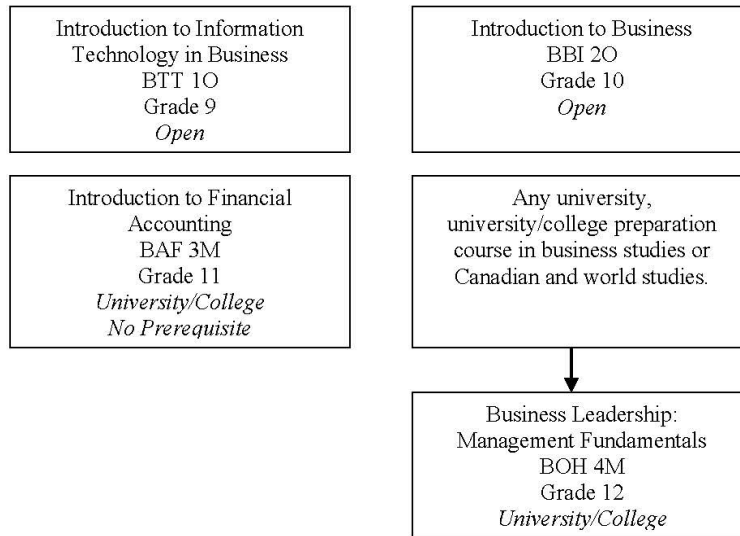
Introduction to Information Technology in Business
BTT 1O
Grade 9
*Open*

Introduction to Business
BBI 2O
Grade 10
*Open*

Introduction to Financial Accounting
BAF 3M
Grade 11
*University/College*
*No Prerequisite*

Any university, university/college preparation course in business studies or Canadian and world studies.

Business Leadership: Management Fundamentals
BOH 4M
Grade 12
*University/College*